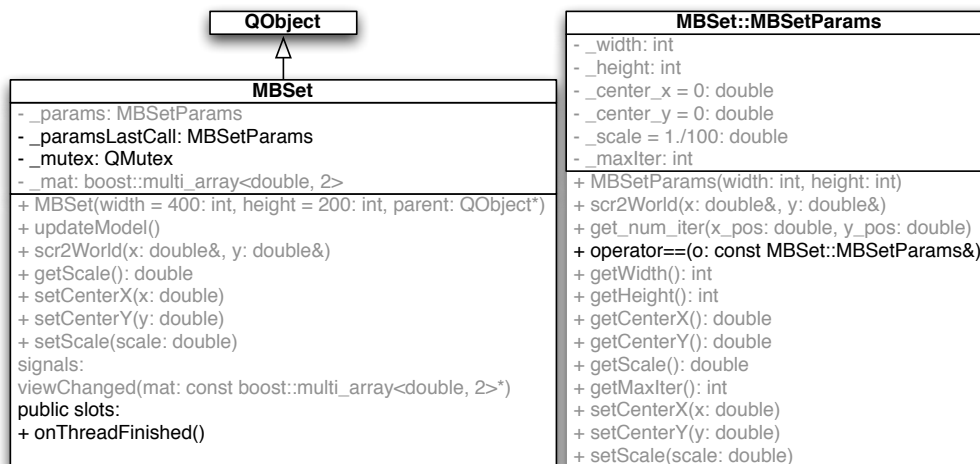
QObject

MBSet

- _params: MBSetParams
- _paramsLastCall: MBSetParams
- _mutex: QMutex
- _mat: boost::multi_array<double, 2>

+ MBSet(width = 400: int, height = 200: int, parent: QObject*)
+ updateModel()
+ scr2World(x: double&, y: double&)
+ getScale(): double
+ setCenterX(x: double)
+ setCenterY(y: double)
+ setScale(scale: double)
signals:
viewChanged(mat: const boost::multi_array<double, 2>*)
public slots:
+ onThreadFinished()

MBSet::MBSetParams

- _width: int
- _height: int
- _center_x = 0: double
- _center_y = 0: double
- _scale = 1./100: double
- _maxIter: int

+ MBSetParams(width: int, height: int)
+ scr2World(x: double&, y: double&)
+ get_num_iter(x_pos: double, y_pos: double)
+ operator==(o: const MBSet::MBSetParams&)
+ getWidth(): int
+ getHeight(): int
+ getCenterX(): double
+ getCenterY(): double
+ getScale(): double
+ getMaxIter(): int
+ setCenterX(x: double)
+ setCenterY(y: double)
+ setScale(scale: double)